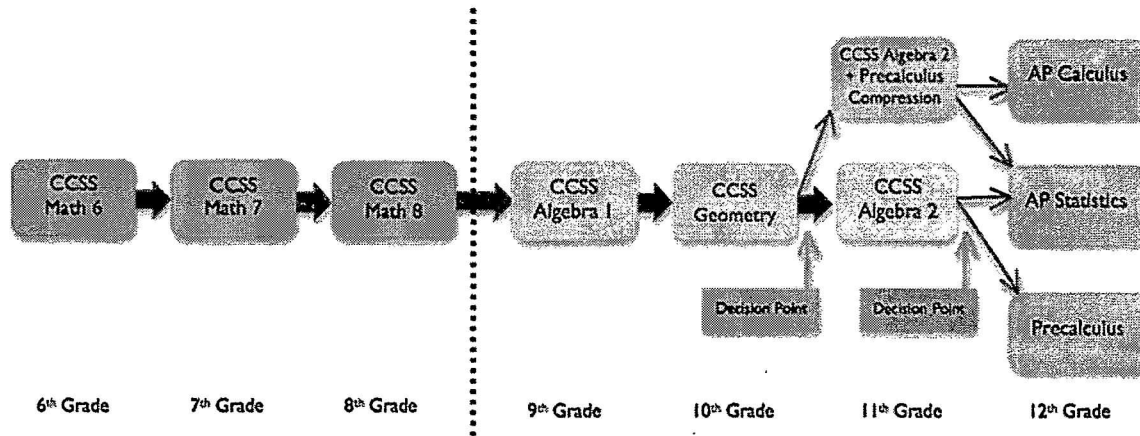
CCSS Math 6

CCSS Math 7

CCSS Math 8

CCSS Algebra 1

CCSS Geometry

CCSS Algebra 2 + Precalculus Compression

CCSS Algebra 2

AP Calculus

AP Statistics

Precalculus

Decision Point

Decision Point

6th Grade

7th Grade

8th Grade

9th Grade

10th Grade

11th Grade

12th Grade